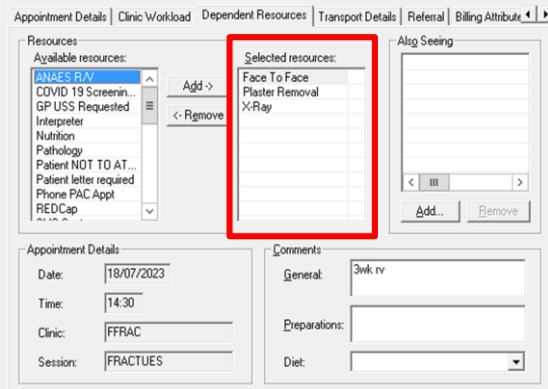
Appointment Details | Clinic Workload | Dependent Resources | Transport Details | Referral | Billing Attribute

Resources
Available resources:
ANAES R/V
COVID 19 Screenin...
GP USS Requested
Interpreter
Nutrition
Pathology
Patient NOT TO AT...
Patient letter required
Phone PAC Appt
REDCap

Add ->
<- Remove

Selected resources:
Face To Face
Plaster Removal
X-Ray

Also Seeing
Add...
Remove

Appointment Details
Date: 18/07/2023
Time: 14:30
Clinic: FFRAC
Session: FRACTUES

Comments
General: 3wk rv
Preparations:
Diet: